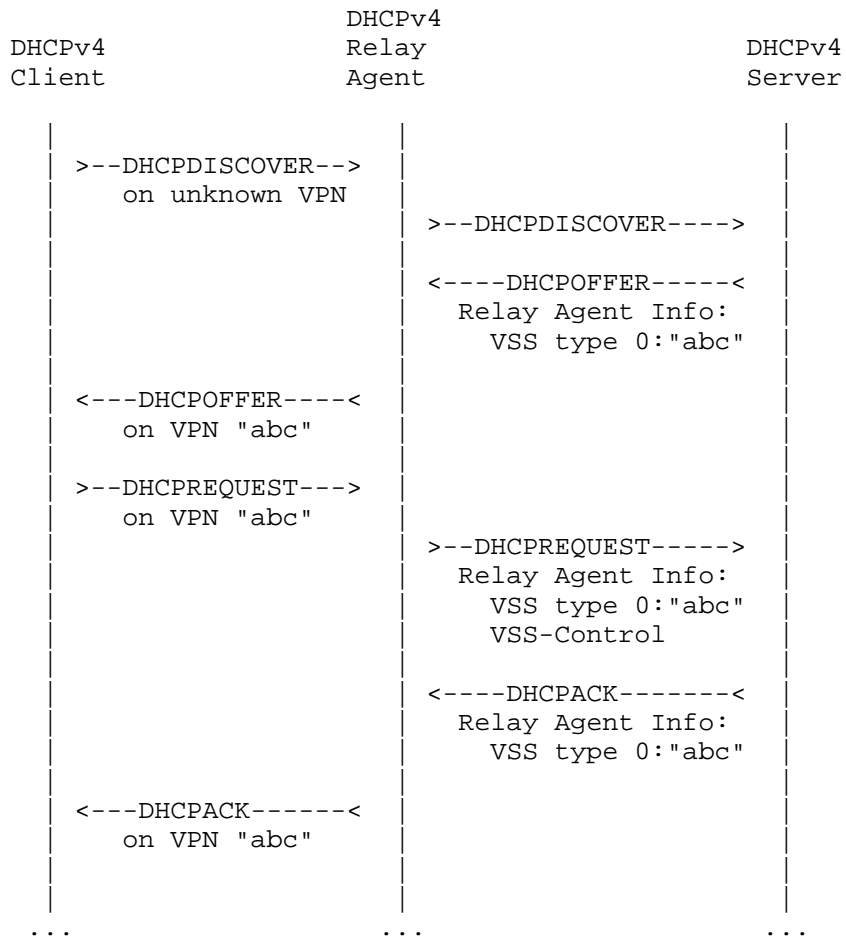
DHCPv4 Client

DHCPv4 Relay Agent

DHCPv4 Server

>--DHCPDISCOVER-->
on unknown VPN

>--DHCPDISCOVER---->

<----DHCPOFFER-----<
Relay Agent Info:
VSS type 0:"abc"

<---DHCPOFFER----<
on VPN "abc"

>--DHCPREQUEST--->
on VPN "abc"

>--DHCPREQUEST----->
Relay Agent Info:
VSS type 0:"abc"
VSS-Control

<----DHCPACK-------<
Relay Agent Info:
VSS type 0:"abc"

<---DHCPACK------<
on VPN "abc"

...

...

...